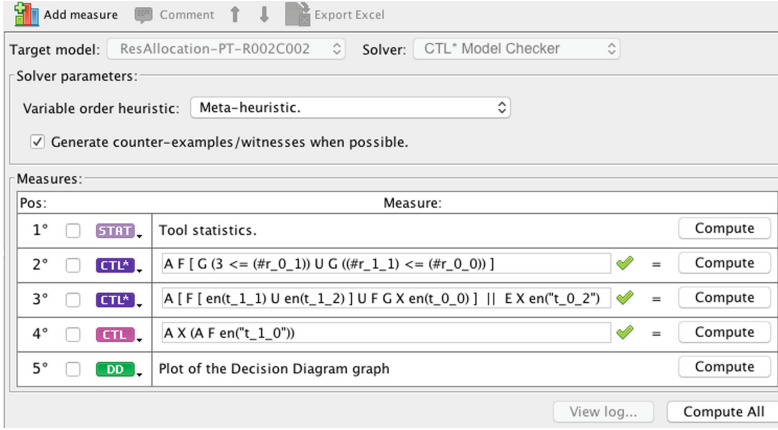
Add measure   Comment   Export Excel

Target model: ResAllocation-PT-R002C002   Solver: CTL* Model Checker

Solver parameters:

Variable order heuristic: Meta-heuristic.

☑ Generate counter-examples/witnesses when possible.

Measures:

| Pos: | | | Measure: | | | |
|---|---|---|---|---|---|---|
| 1° | ☐ | STAT | Tool statistics. | | | Compute |
| 2° | ☐ | CTL* | A F [ G (3 <= (#r_0_1)) U G ((#r_1_1) <= (#r_0_0)) ] | ✔ | = | Compute |
| 3° | ☐ | CTL* | A [ F [ en(t_1_1) U en(t_1_2) ] U F G X en(t_0_0) ] \|\| E X en("t_0_2") | ✔ | = | Compute |
| 4° | ☐ | CTL | A X (A F en("t_1_0")) | ✔ | = | Compute |
| 5° | ☐ | DD | Plot of the Decision Diagram graph | | | Compute |

View log...   Compute All